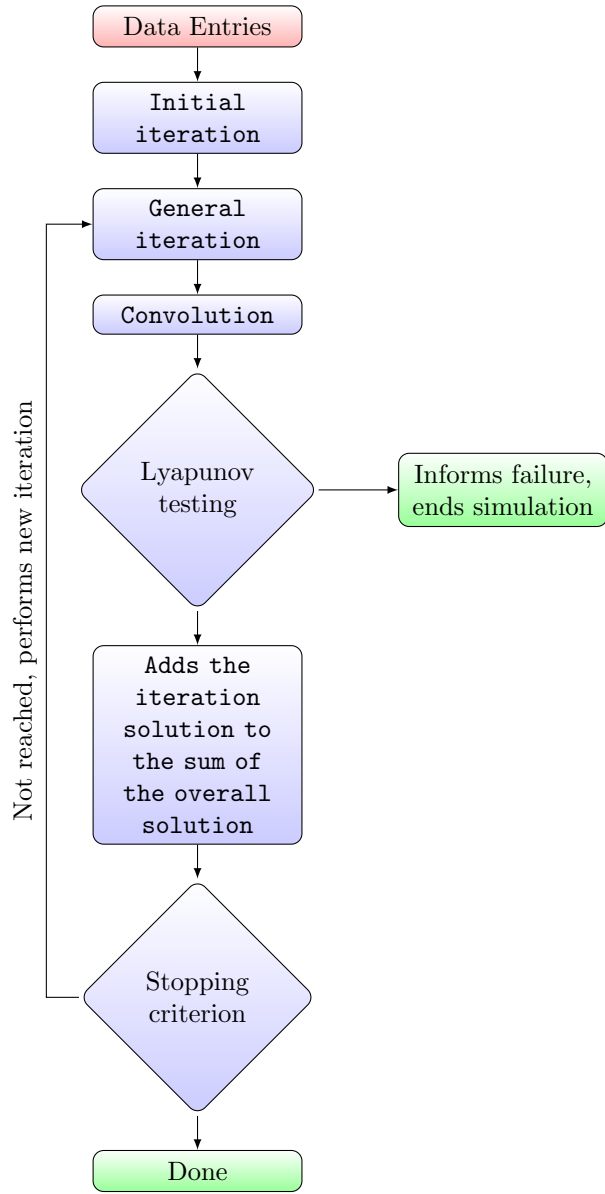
Data Entries

Initial iteration

General iteration

Convolution

Lyapunov testing

Informs failure, ends simulation

Adds the iteration solution to the sum of the overall solution

Stopping criterion

Not reached, performs new iteration

Done